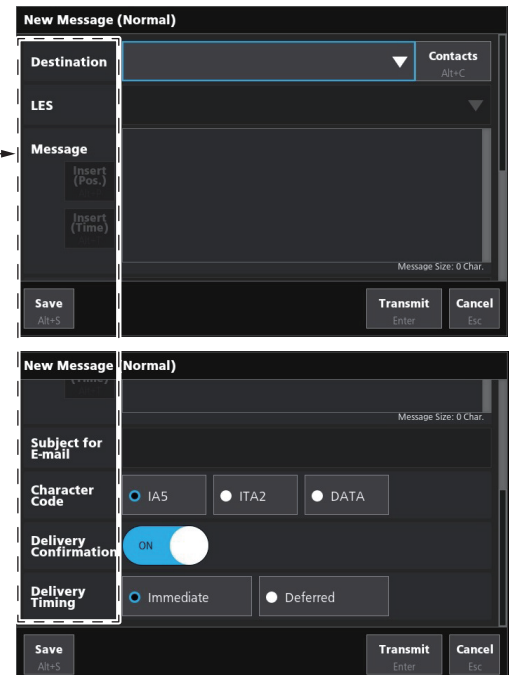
New Message (Normal)

Destination

Contacts
Alt+C

LES

Message

Insert (Pos.)

Insert (Time)

Message Size: 0 Char.

Save
Alt+S

Transmit
Enter

Cancel
Esc

New Message (Normal)

(Time)

Message Size: 0 Char.

Subject for E-mail

Character Code

IA5

ITA2

DATA

Delivery Confirmation

ON

Delivery Timing

Immediate

Deferred

Save
Alt+S

Transmit
Enter

Cancel
Esc